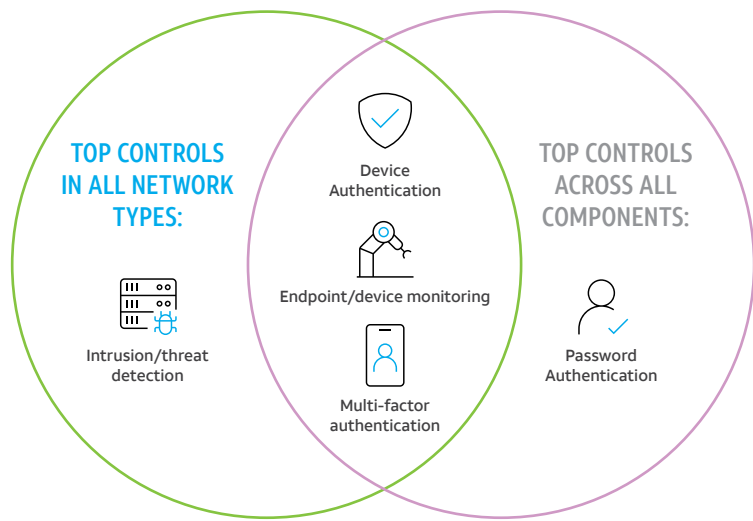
TOP CONTROLS IN ALL NETWORK TYPES:

Intrusion/threat detection

Device Authentication

Endpoint/device monitoring

Multi-factor authentication

TOP CONTROLS ACROSS ALL COMPONENTS:

Password Authentication